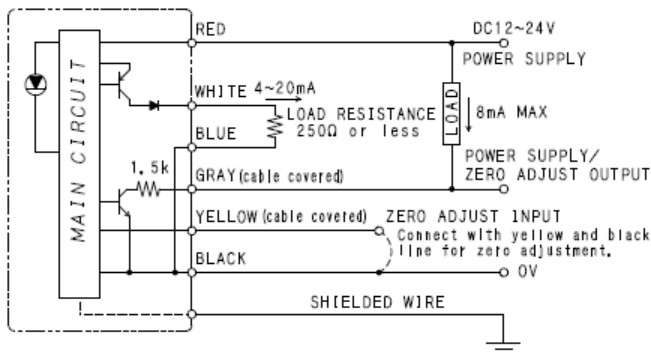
MAIN CIRCUIT

RED

DC12~24V

POWER SUPPLY

WHITE 4~20mA

LOAD RESISTANCE 250Ω or less

BLUE

LOAD

8mA MAX

1.5k

GRAY (cable covered)

POWER SUPPLY/ ZERO ADJUST OUTPUT

YELLOW (cable covered)

ZERO ADJUST INPUT

Connect with yellow and black line for zero adjustment.

BLACK

0V

SHIELDED WIRE